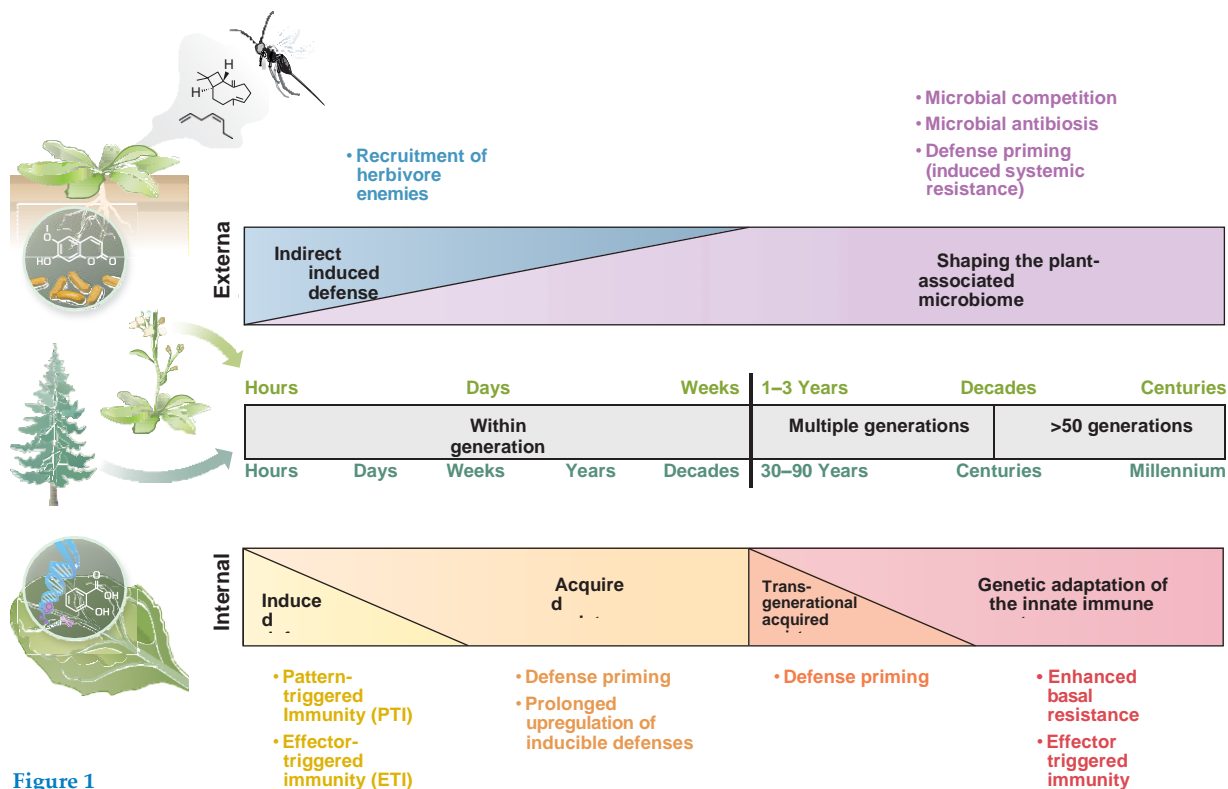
• Microbial competition
• Microbial antibiosis
• Defense priming (induced systemic resistance)

• Recruitment of herbivore enemies

Externa

Indirect induced defense

Shaping the plant-associated microbiome

Hours Days Weeks 1–3 Years Decades Centuries

Within generation

Multiple generations

>50 generations

Hours Days Weeks Years Decades 30–90 Years Centuries Millennium

Internal

Induce d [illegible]

Acquire d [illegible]

Trans-generational acquired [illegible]

Genetic adaptation of the innate immune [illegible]

• Pattern-triggered Immunity (PTI)
• Effector-triggered immunity (ETI)

• Defense priming
• Prolonged upregulation of inducible defenses

• Defense priming

• Enhanced basal resistance
• Effector triggered immunity

Figure 1